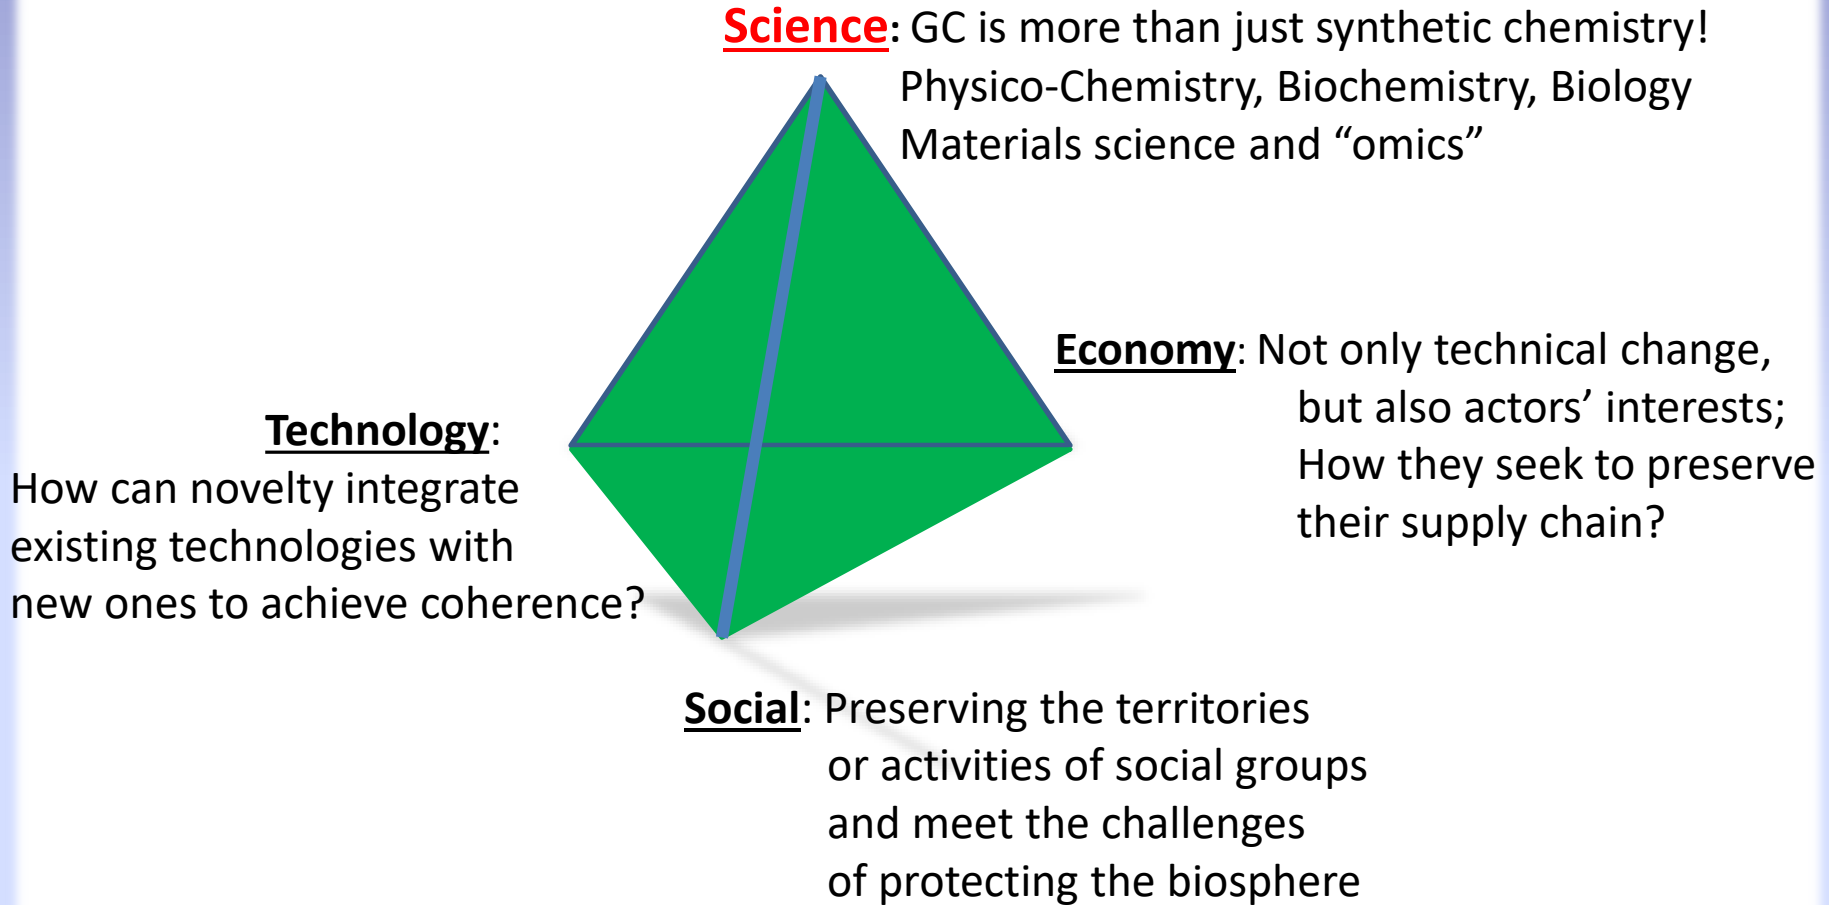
Science: GC is more than just synthetic chemistry!
Physico-Chemistry, Biochemistry, Biology
Materials science and “omics”

Economy: Not only technical change, but also actors’ interests; How they seek to preserve their supply chain?

Technology:
How can novelty integrate existing technologies with new ones to achieve coherence?

Social: Preserving the territories or activities of social groups and meet the challenges of protecting the biosphere